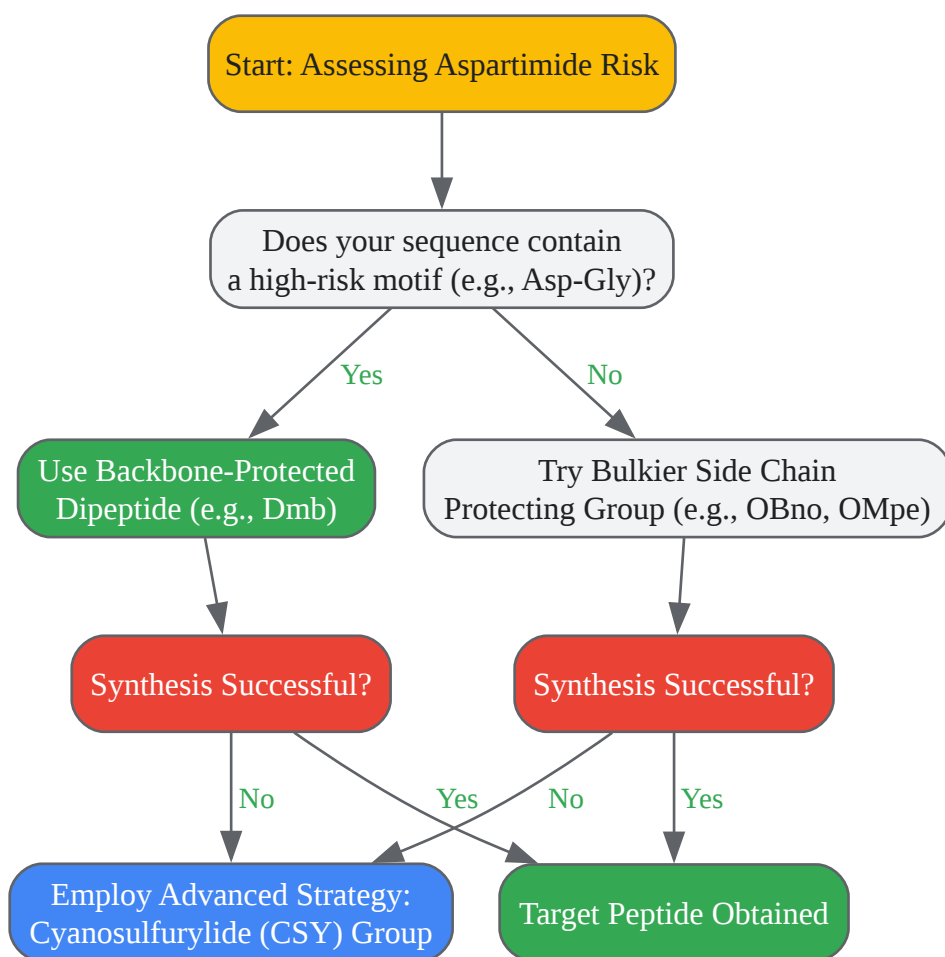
Start: Assessing Aspartimide Risk

Does your sequence contain a high-risk motif (e.g., Asp-Gly)?

Yes

No

Use Backbone-Protected Dipeptide (e.g., Dmb)

Try Bulkier Side Chain Protecting Group (e.g., OBno, OMpe)

Synthesis Successful?

Synthesis Successful?

No

Yes

No

Yes

Employ Advanced Strategy: Cyanosulfurylide (CSY) Group

Target Peptide Obtained